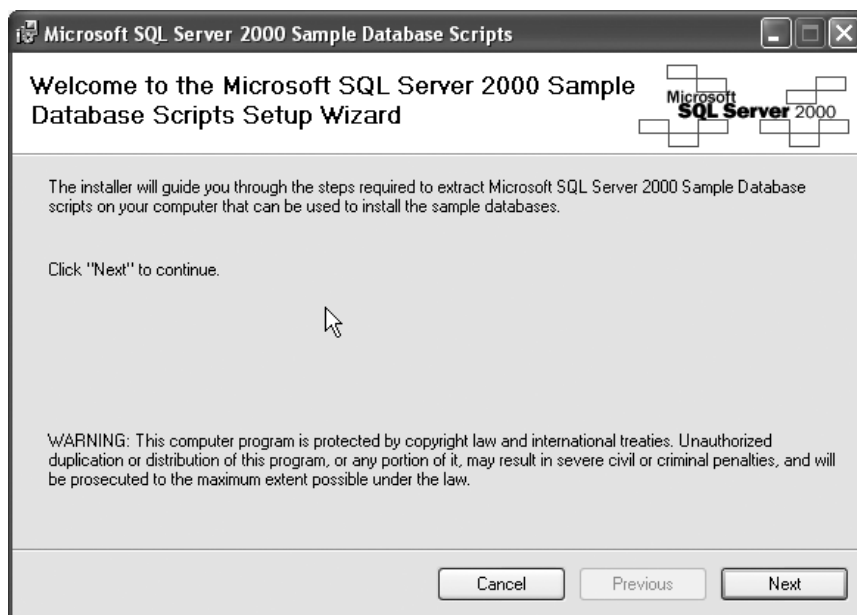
Microsoft SQL Server 2000 Sample Database Scripts

Welcome to the Microsoft SQL Server 2000 Sample Database Scripts Setup Wizard

Microsoft SQL Server 2000

The installer will guide you through the steps required to extract Microsoft SQL Server 2000 Sample Database scripts on your computer that can be used to install the sample databases.

Click "Next" to continue.

WARNING: This computer program is protected by copyright law and international treaties. Unauthorized duplication or distribution of this program, or any portion of it, may result in severe civil or criminal penalties, and will be prosecuted to the maximum extent possible under the law.

Cancel Previous Next